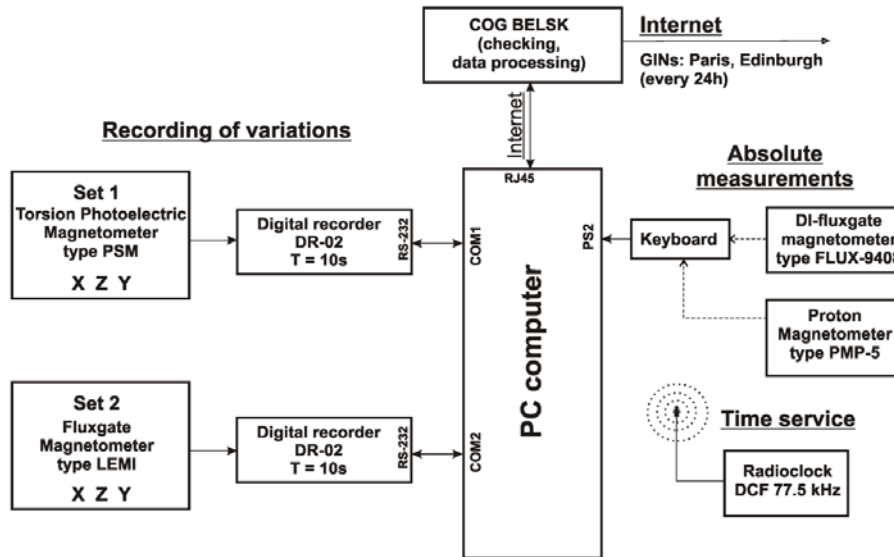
COG BELSK (checking, data processing)

Internet

GINs: Paris, Edinburgh (every 24h)

Internet

Recording of variations

Absolute measurements

Set 1 Torsion Photoelectric Magnetometer type PSM

X Z Y

Digital recorder DR-02 T = 10s

RS-232

COM1

RJ45

PS2

Keyboard

DI-fluxgate magnetometer type FLUX-940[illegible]

Proton Magnetometer type PMP-5

PC computer

Set 2 Fluxgate Magnetometer type LEMI

X Z Y

Digital recorder DR-02 T = 10s

RS-232

COM2

Time service

Radioclock DCF 77.5 kHz